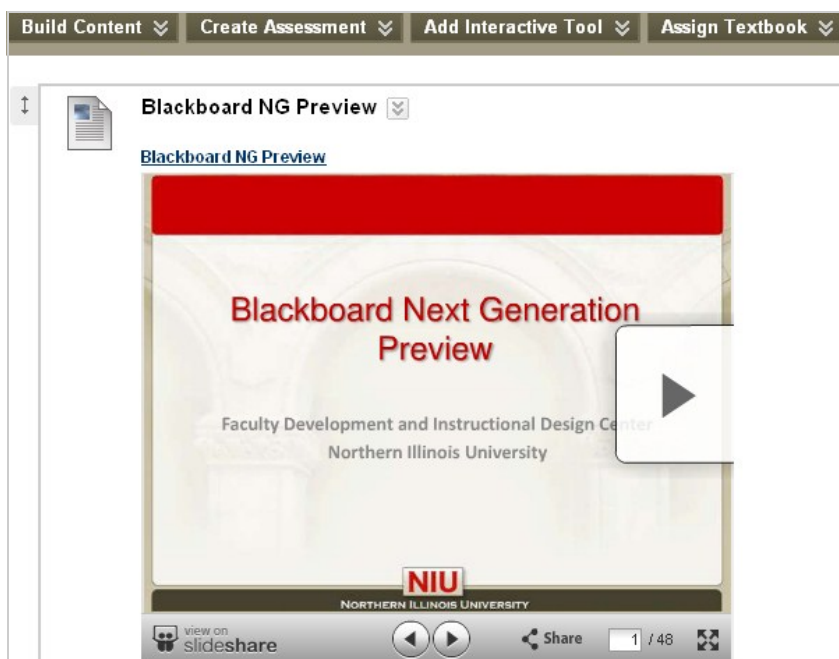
Build Content ≚ Create Assessment ≚ Add Interactive Tool ≚ Assign Textbook ≚

Blackboard NG Preview

Blackboard NG Preview

Blackboard Next Generation Preview

Faculty Development and Instructional Design Center
Northern Illinois University

NIU
NORTHERN ILLINOIS UNIVERSITY

view on slideshare

Share

1 / 48